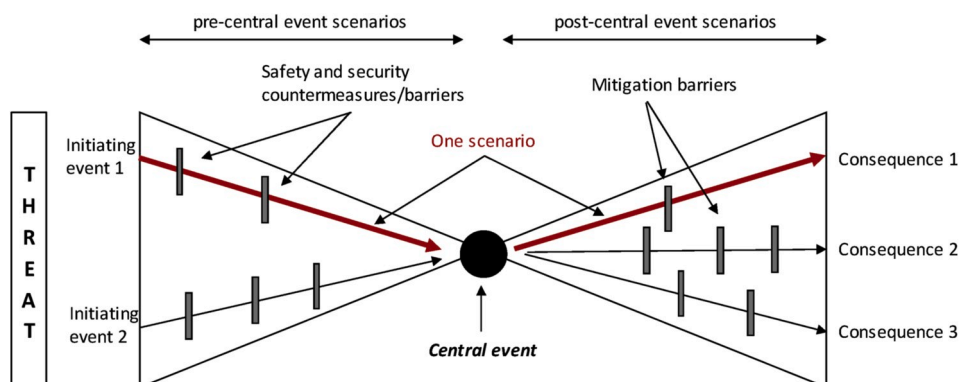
pre-central event scenarios

post-central event scenarios

Safety and security countermeasures/barriers

Mitigation barriers

One scenario

T
H
R
E
A
T

Initiating event 1

Initiating event 2

Central event

Consequence 1

Consequence 2

Consequence 3